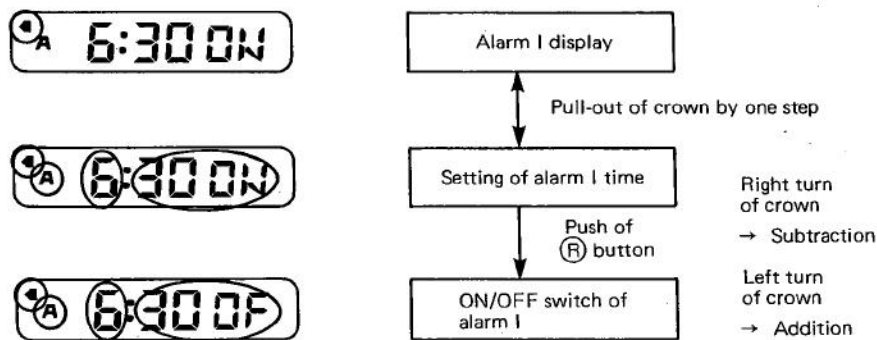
A 6:30 ON

A 6:30 ON

A 6:30 OF

Alarm I display

Pull-out of crown by one step

Setting of alarm I time

Push of Ⓡ button

ON/OFF switch of alarm I

Right turn of crown

→ Subtraction

Left turn of crown

→ Addition